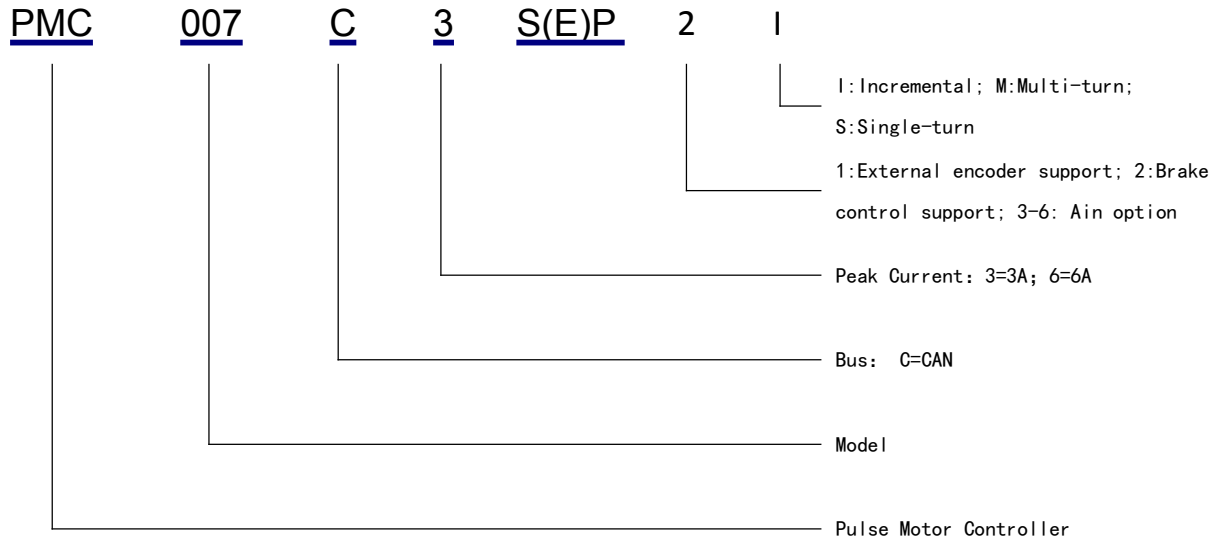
PMC 007 C 3 S(E)P 2 I

I:Incremental; M:Multi-turn; S:Single-turn

1:External encoder support; 2:Brake control support; 3-6: Ain option

Peak Current: 3=3A; 6=6A

Bus: C=CAN

Model

Pulse Motor Controller